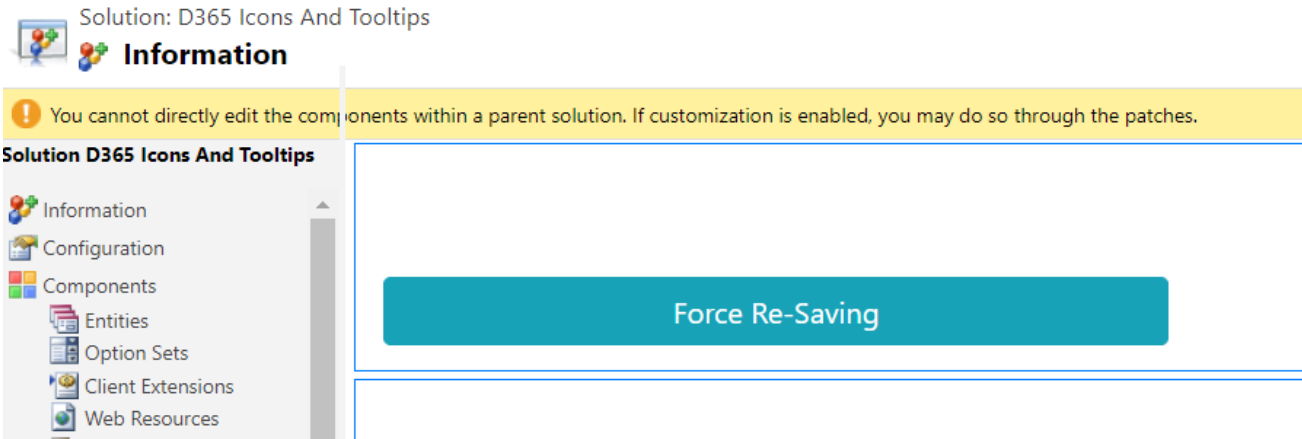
Solution: D365 Icons And Tooltips
Information

You cannot directly edit the components within a parent solution. If customization is enabled, you may do so through the patches.

Solution D365 Icons And Tooltips

Information
Configuration
Components
Entities
Option Sets
Client Extensions
Web Resources

Force Re-Saving